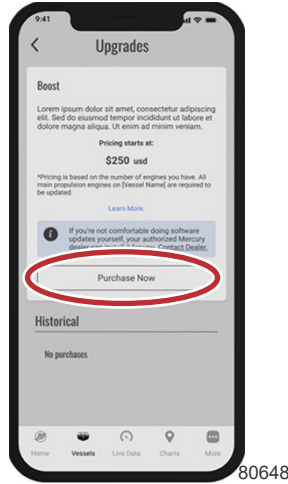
9:41

Upgrades

Boost

Lorem ipsum dolor sit amet, consectetur adipiscing elit. Sed do eiusmod tempor incididunt ut labore et dolore magna aliqua. Ut enim ad minim veniam.

Pricing starts at:

$250 usd

*Pricing is based on the number of engines you have. All main propulsion engines on [Vessel Name] are required to be updated.

Learn More.

If you're not comfortable doing software updates yourself, your authorized Mercury dealer can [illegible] Contact Dealer.

Purchase Now

Historical

No purchases

Home Vessels Live Data Charts More

80648